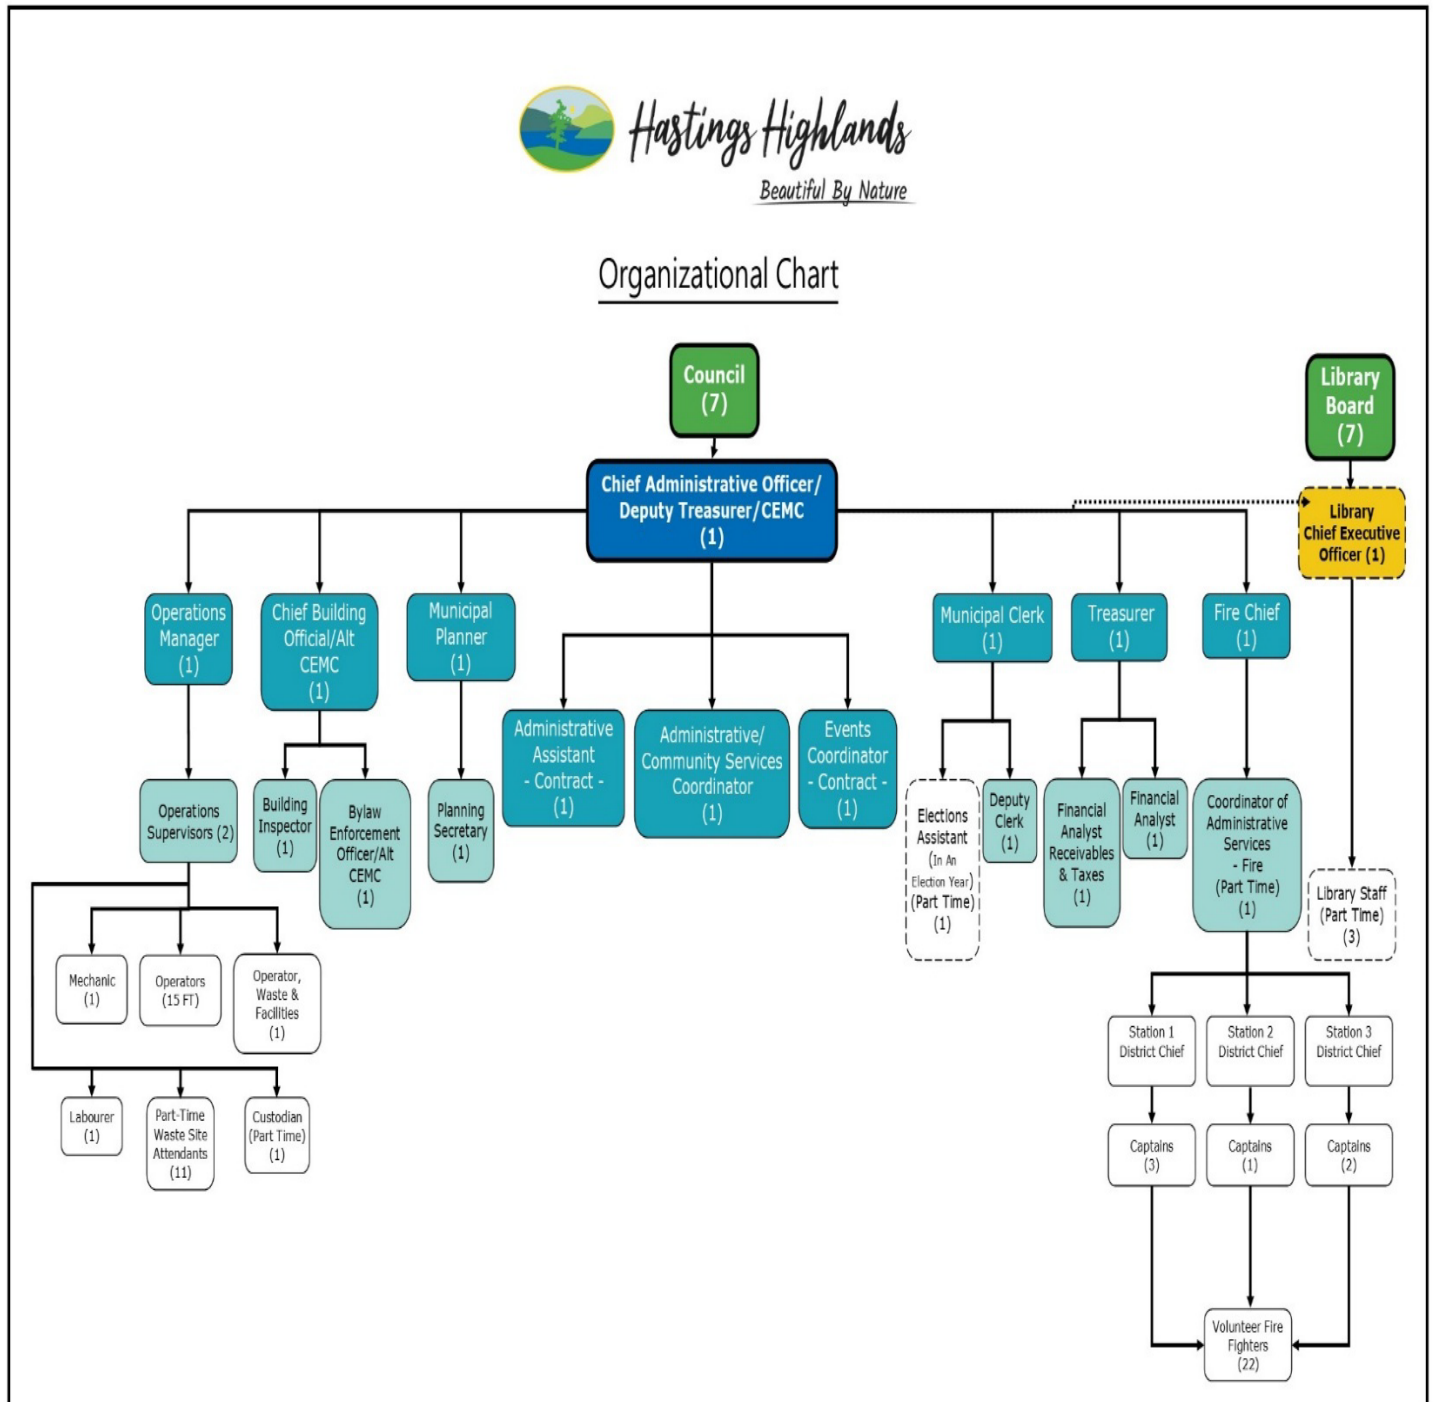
Hastings Highlands
Beautiful By Nature

Organizational Chart

Council (7)

Library Board (7)

Chief Administrative Officer/ Deputy Treasurer/CEMC (1)

Library Chief Executive Officer (1)

Operations Manager (1)

Chief Building Official/Alt CEMC (1)

Municipal Planner (1)

Administrative Assistant - Contract - (1)

Administrative/ Community Services Coordinator (1)

Events Coordinator - Contract - (1)

Municipal Clerk (1)

Treasurer (1)

Fire Chief (1)

Operations Supervisors (2)

Building Inspector (1)

Bylaw Enforcement Officer/Alt CEMC (1)

Planning Secretary (1)

Elections Assistant (In An Election Year) (Part Time) (1)

Deputy Clerk (1)

Financial Analyst Receivables & Taxes (1)

Financial Analyst (1)

Coordinator of Administrative Services - Fire (Part Time) (1)

Library Staff (Part Time) (3)

Mechanic (1)

Operators (15 FT)

Operator, Waste & Facilities (1)

Labourer (1)

Part-Time Waste Site Attendants (11)

Custodian (Part Time) (1)

Station 1 District Chief

Station 2 District Chief

Station 3 District Chief

Captains (3)

Captains (1)

Captains (2)

Volunteer Fire Fighters (22)